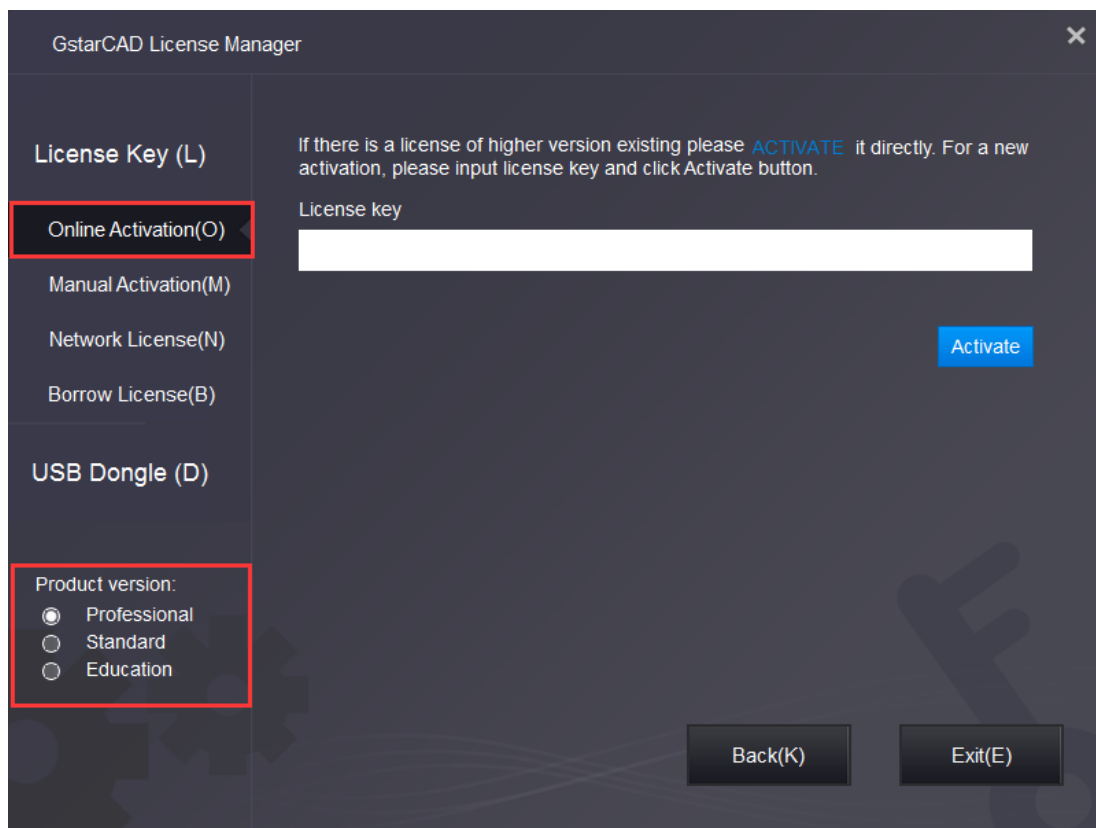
GstarCAD License Manager

×

License Key (L)

Online Activation(O)

Manual Activation(M)

Network License(N)

Borrow License(B)

USB Dongle (D)

Product version:
Professional
Standard
Education

If there is a license of higher version existing please ACTIVATE it directly. For a new activation, please input license key and click Activate button.

License key

Activate

Back(K)

Exit(E)